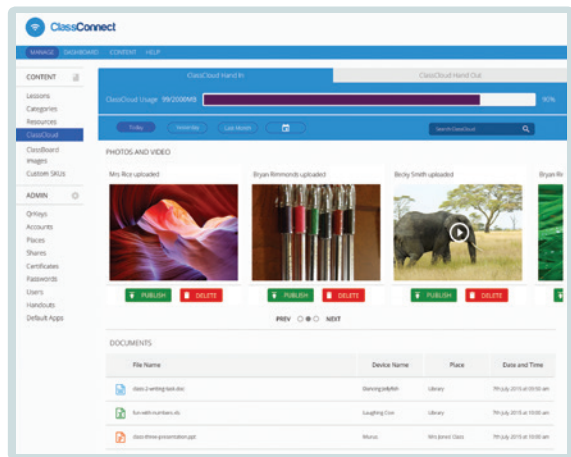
ClassConnect

MANAGE DASHBOARD CONTENT HELP

CONTENT

Lessons
Categories
Resources
ClassCloud
ClassBoard
Images
Custom SKUs

ADMIN

QrKeys
Accounts
Places
Shares
Certificates
Passwords
Users
Handouts
Default Apps

ClassCloud Hand In | ClassCloud Hand Out

ClassCloud Usage 99/2000MB 90%

Today Yesterday Last Month

Search ClassCloud

PHOTOS AND VIDEO

Mrs Rice uploaded
PUBLISH DELETE

Bryan Rimmonds uploaded
PUBLISH DELETE

Becky Smith uploaded
PUBLISH DELETE

Bryan Ri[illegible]

PREV NEXT

DOCUMENTS

| File Name | Device Name | Place | Date and Time |
|---|---|---|---|
| class-2-writing-task.doc | Dancingjellyfish | Library | 7th July 2015 at 09:50 am |
| fun-with-numbers.xls | Laughing Cow | Library | 7th July 2015 at 10:00 am |
| class-three-presentation.ppt | Marcus | Mrs Jones' Class | 7th July 2015 at 10:00 am |